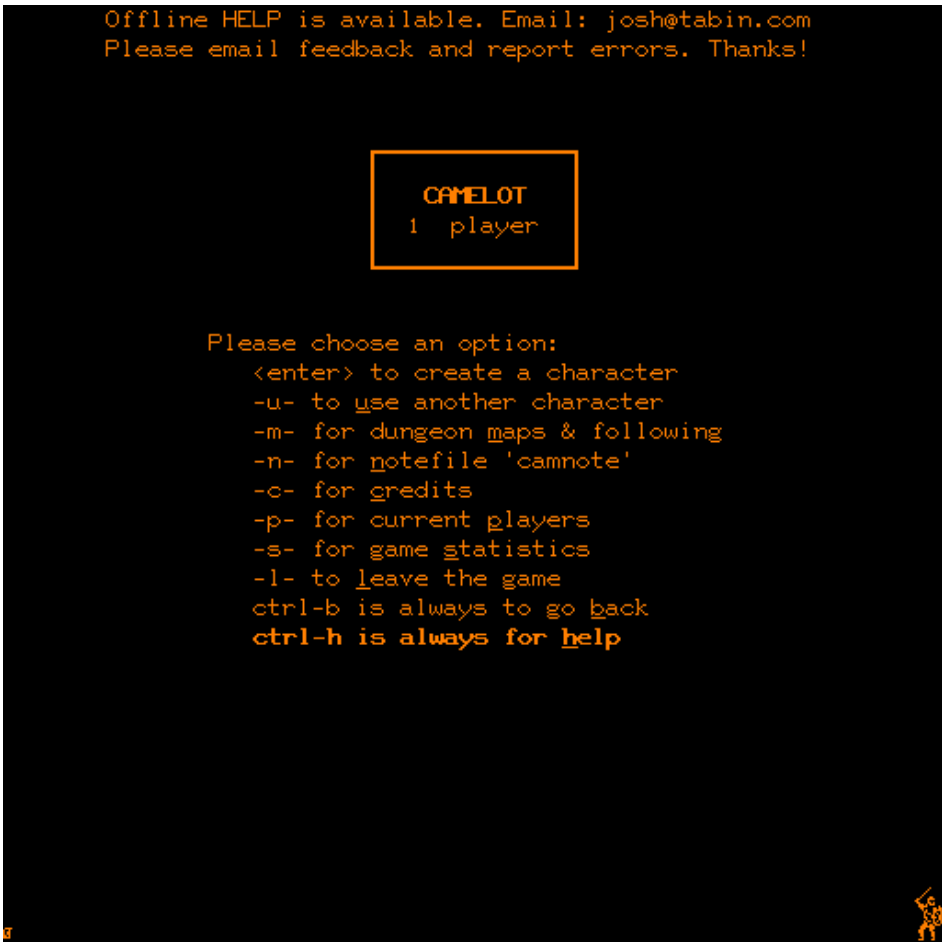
Offline HELP is available. Email: josh@tabin.com
Please email feedback and report errors. Thanks!

CAMELOT
1 player

Please choose an option:
<enter> to create a character
-u- to use another character
-m- for dungeon maps & following
-n- for notefile 'camnote'
-c- for credits
-p- for current players
-s- for game statistics
-l- to leave the game
ctrl-b is always to go back
ctrl-h is always for help